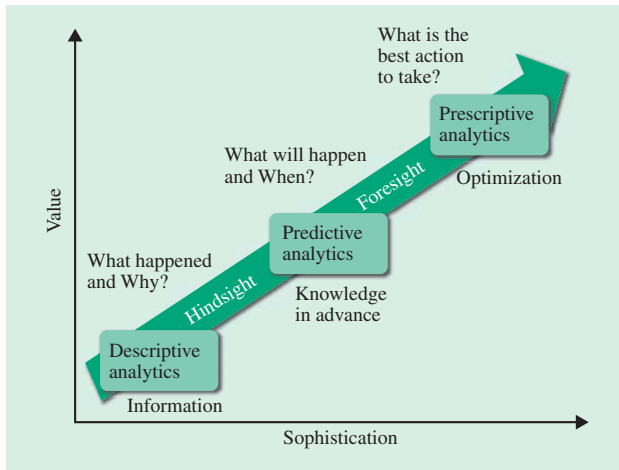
What is the best action to take?

Prescriptive analytics

Optimization

What will happen and When?

Foresight

Predictive analytics

Knowledge in advance

What happened and Why?

Hindsight

Descriptive analytics

Information

Value

Sophistication